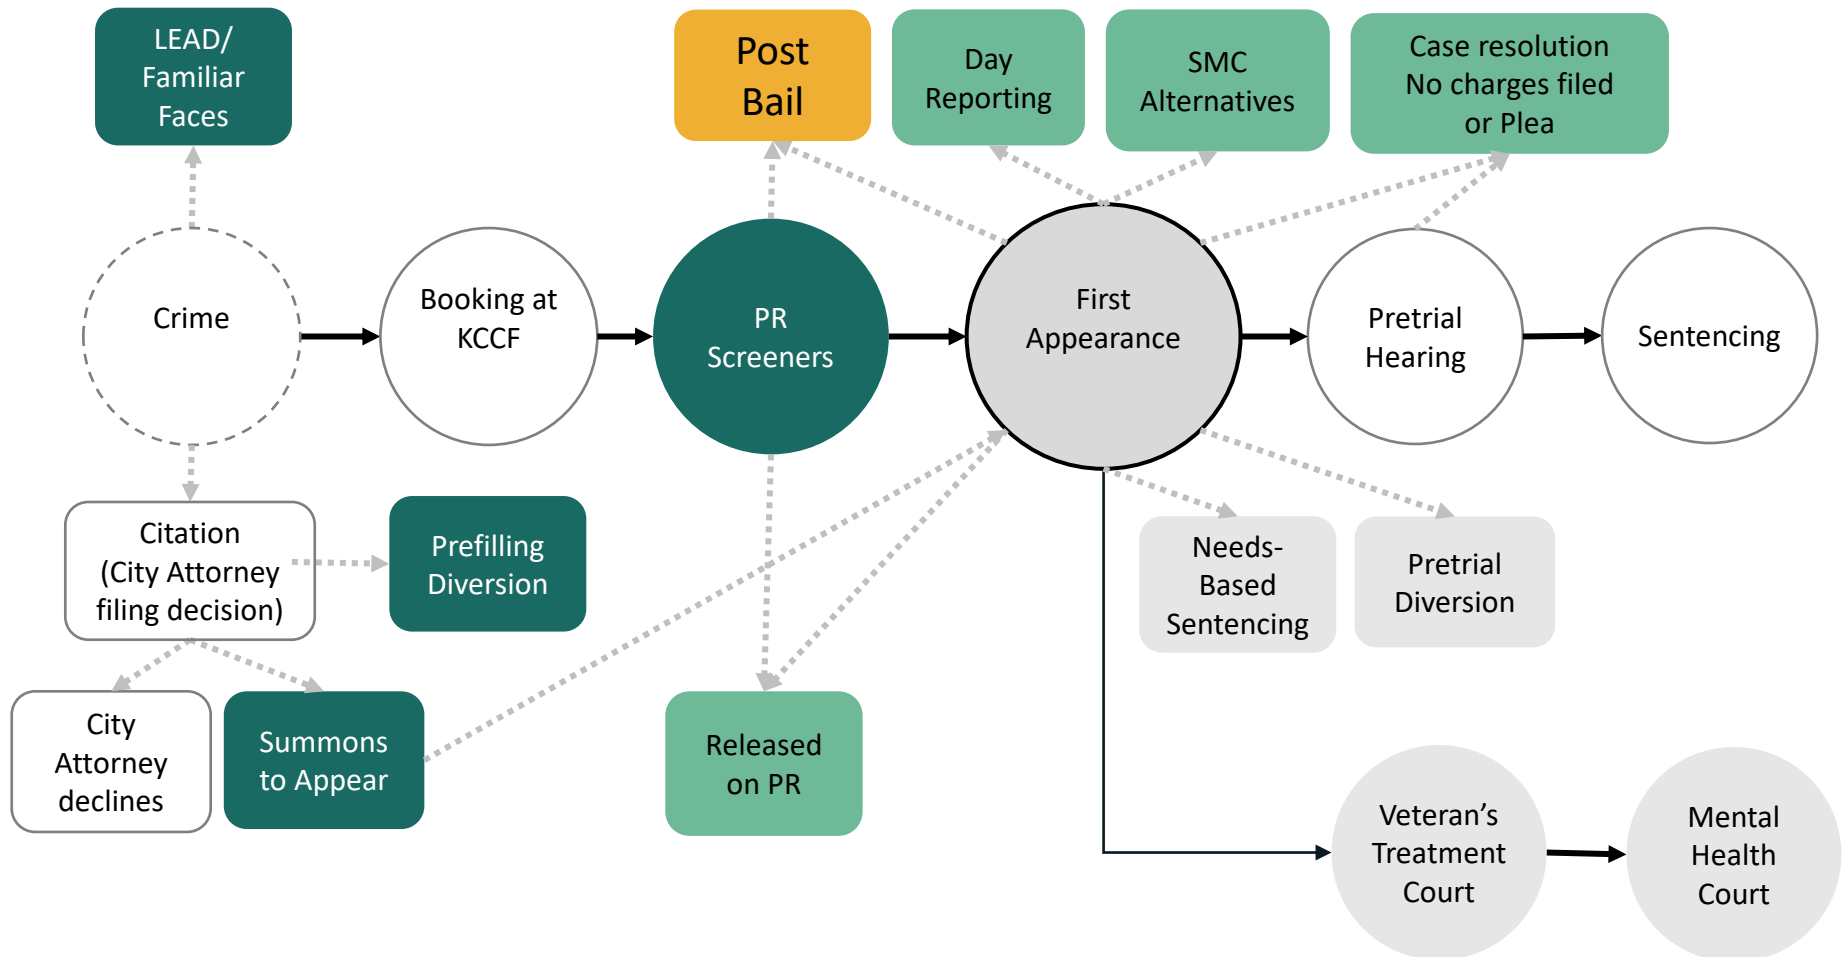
LEAD/ Familiar Faces

Post Bail

Day Reporting

SMC Alternatives

Case resolution No charges filed or Plea

Crime

Booking at KCCF

PR Screeners

First Appearance

Pretrial Hearing

Sentencing

Citation (City Attorney filing decision)

Prefilling Diversion

Needs-Based Sentencing

Pretrial Diversion

City Attorney declines

Summons to Appear

Released on PR

Veteran's Treatment Court

Mental Health Court